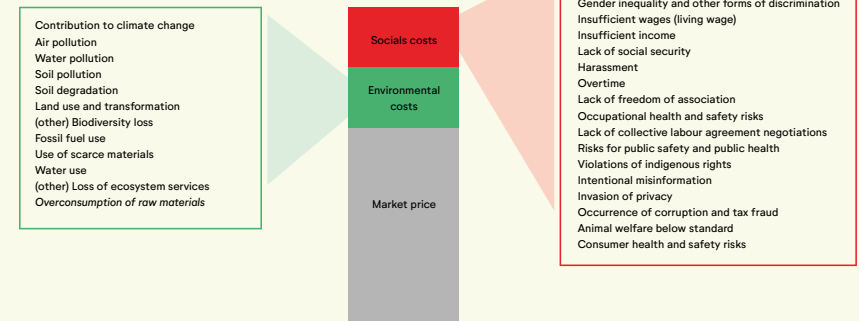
Contribution to climate change
Air pollution
Water pollution
Soil pollution
Soil degradation
Land use and transformation
(other) Biodiversity loss
Fossil fuel use
Use of scarce materials
Water use
(other) Loss of ecosystem services
*Overconsumption of raw materials*

Socials costs

Environmental costs

Market price

Gender inequality and other forms of discrimination
Insufficient wages (living wage)
Insufficient income
Lack of social security
Harassment
Overtime
Lack of freedom of association
Occupational health and safety risks
Lack of collective labour agreement negotiations
Risks for public safety and public health
Violations of indigenous rights
Intentional misinformation
Invasion of privacy
Occurrence of corruption and tax fraud
Animal welfare below standard
Consumer health and safety risks